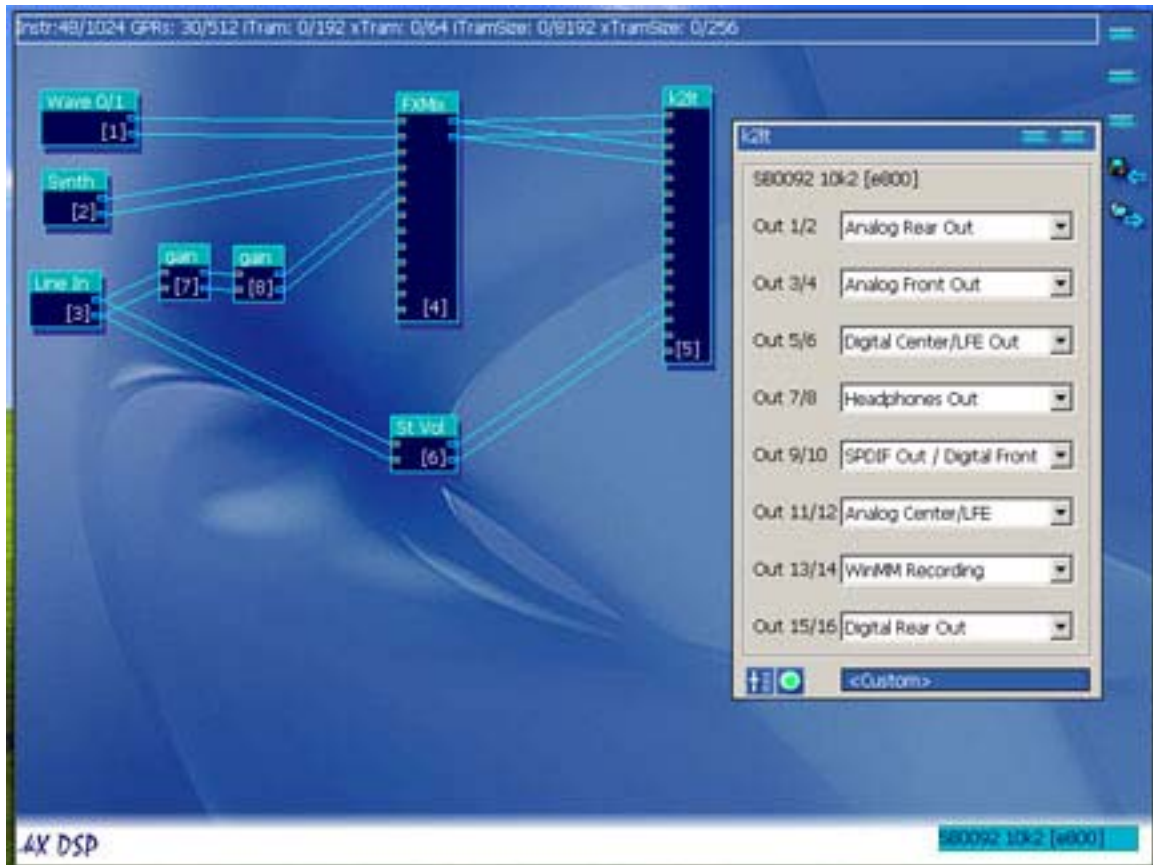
Instr:48/1024 GPRs: 30/512 iTram: 0/192 xTram: 0/64 iTramSize: 0/8192 xTramSize: 0/256

Wave 0/1
[1]

Synth
[2]

Line In
[3]

gain
[7]

gain
[8]

FXMix
[4]

k2lt
[5]

St Vol
[6]

k2lt

SB0092 10k2 [e800]

Out 1/2 Analog Rear Out

Out 3/4 Analog Front Out

Out 5/6 Digital Center/LFE Out

Out 7/8 Headphones Out

Out 9/10 SPDIF Out / Digital Front

Out 11/12 Analog Center/LFE

Out 13/14 WinMM Recording

Out 15/16 Digital Rear Out

<Custom>

kX DSP

SB0092 10k2 [e800]